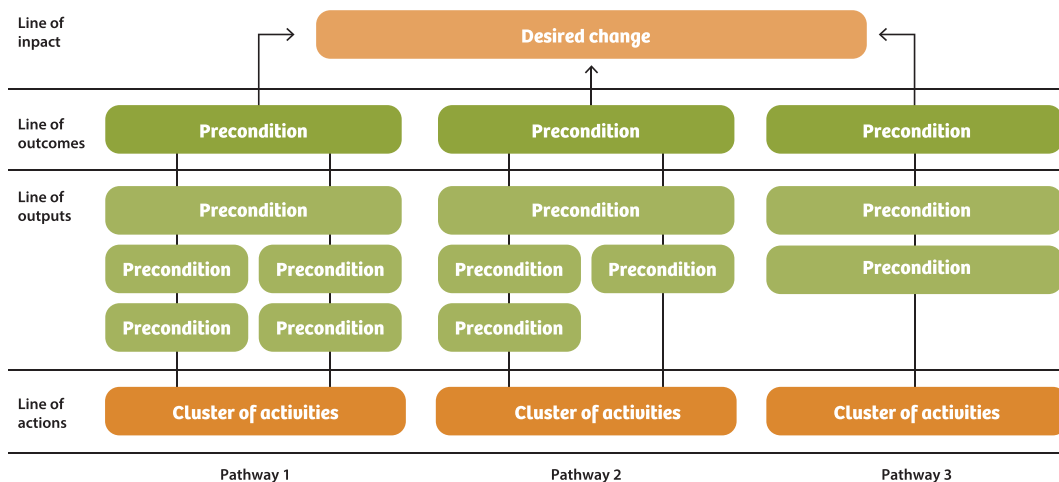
Line of inpact

Desired change

Line of outcomes

Precondition

Precondition

Precondition

Line of outputs

Precondition

Precondition

Precondition

Precondition

Precondition

Precondition

Precondition

Precondition

Precondition

Precondition

Precondition

Precondition

Line of actions

Cluster of activities

Cluster of activities

Cluster of activities

Pathway 1

Pathway 2

Pathway 3